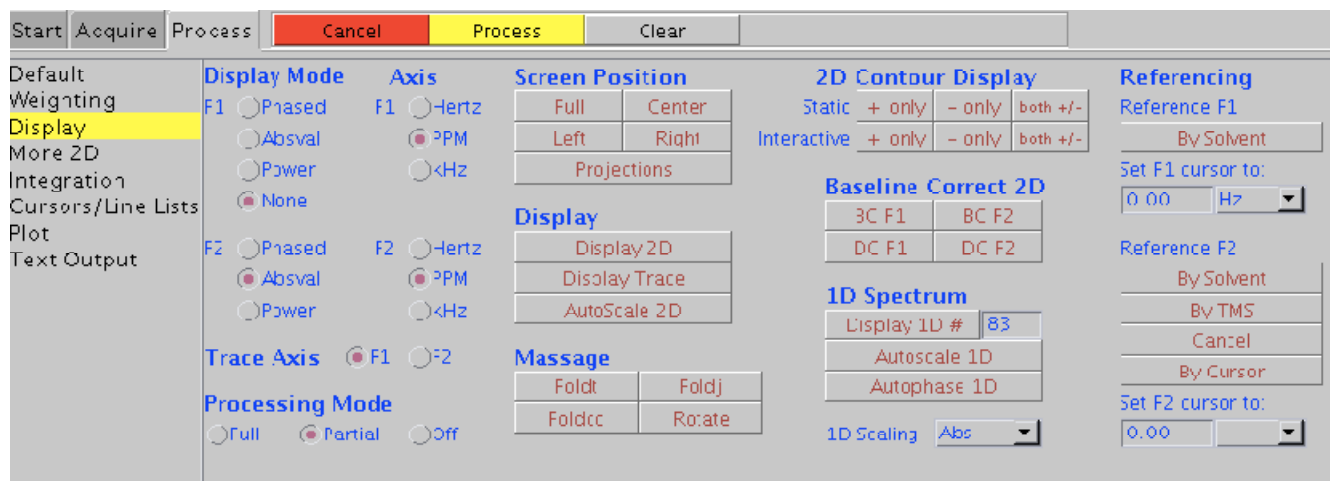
Start Acquire Process Cancel Process Clear

Default
Weighting
Display
More 2D
Integration
Cursors/Line Lists
Plot
Text Output

Display Mode
F1 Phased
Absval
Power
None
F2 Phased
Absval
Power

Axis
F1 Hertz
PPM
kHz
F2 Hertz
PPM
kHz

Trace Axis F1 F2

Processing Mode
Full Partial Off

Screen Position
Full Center
Left Right
Projections

Display
Display 2D
Display Trace
AutoScale 2D

Massage
Foldt Foldj
Foldcc Rotate

2D Contour Display
Static + only - only both +/-
Interactive + only - only both +/-

Baseline Correct 2D
BC F1 BC F2
DC F1 DC F2

1D Spectrum
Display 1D # 83
Autoscale 1D
Autophase 1D

1D Scaling Abs

Referencing
Reference F1
By Solvent
Set F1 cursor to:
0.00 Hz

Reference F2
By Solvent
By TMS
Cancel
By Cursor
Set F2 cursor to:
0.00